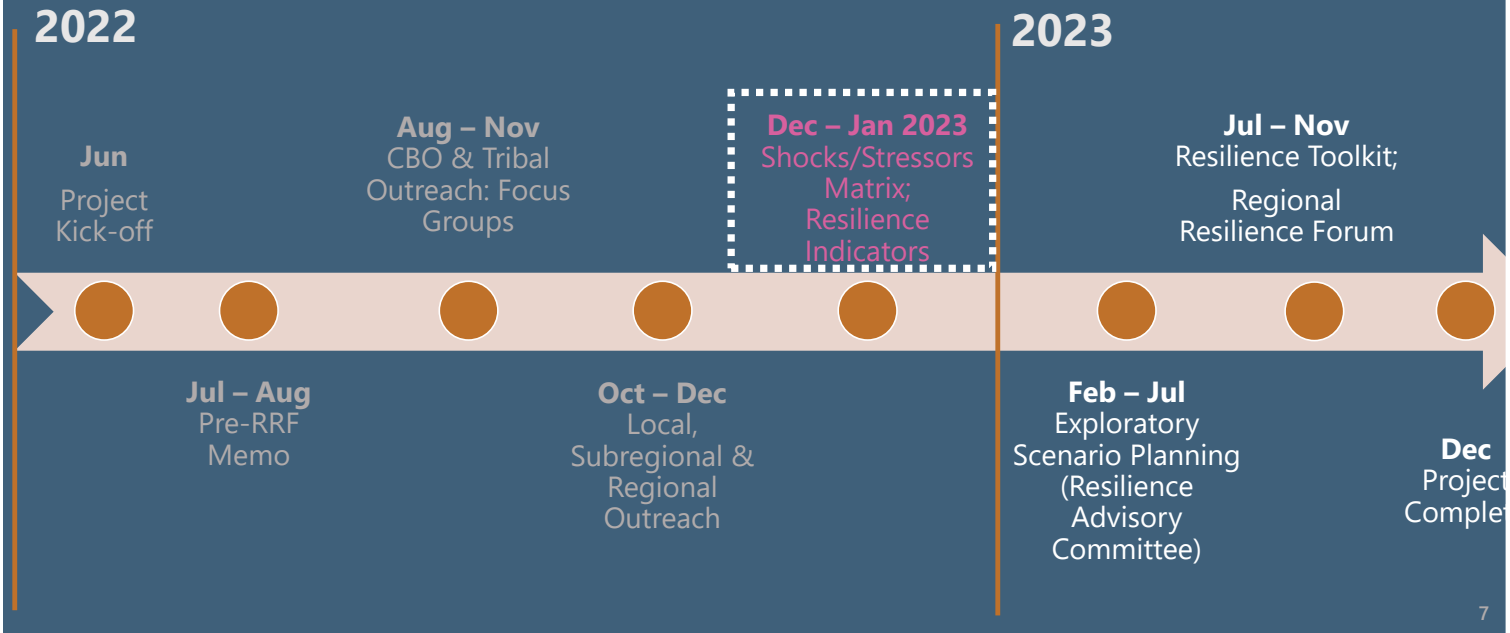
2022

2023

Jun
Project Kick-off

Aug – Nov
CBO & Tribal Outreach: Focus Groups

Dec – Jan 2023
Shocks/Stressors Matrix; Resilience Indicators

Jul – Nov
Resilience Toolkit;
Regional Resilience Forum

Jul – Aug
Pre-RRF Memo

Oct – Dec
Local, Subregional & Regional Outreach

Feb – Jul
Exploratory Scenario Planning (Resilience Advisory Committee)

Dec
Project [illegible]
Complet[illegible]

7